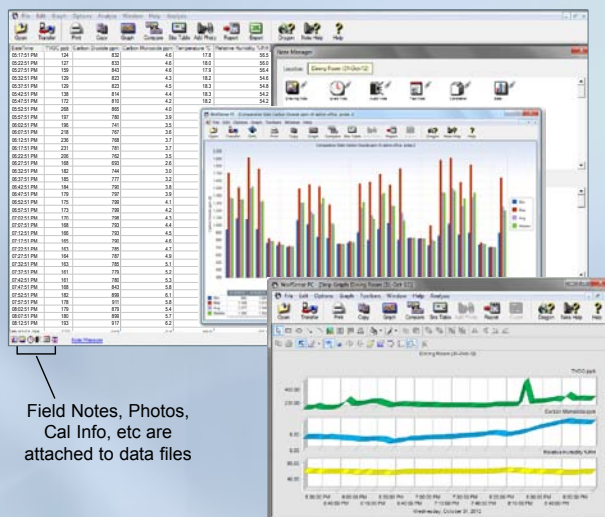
File Edit Graph Options Analysis Window Help

Open Transfer Print Copy Graph Compare Site Table Add Photy Report Dragon Note Help Help

| Date/Time | TVOC ppb | Carbon Dioxide ppm | Carbon Monoxide ppm | Temperature °C | Relative Humidity %RH |
|---|---|---|---|---|---|
| 05:17:51 PM | 124 | 832 | 4.6 | 17.8 | 55.5 |
| 05:22:51 PM | 127 | 833 | 4.6 | 18.0 | 55.0 |
| 05:27:51 PM | 159 | 843 | 4.6 | 17.9 | 55.4 |
| 05:32:51 PM | 129 | 823 | 4.3 | 18.2 | 54.6 |
| 05:37:51 PM | 129 | 823 | 4.5 | 18.3 | 54.6 |
| 05:42:51 PM | 136 | 814 | 4.4 | 18.2 | 54.2 |
| 05:47:51 PM | 172 | 810 | 4.2 | 18.2 | 54.2 |
| 05:52:51 PM | 288 | 805 | 4.0 | | |
| 05:57:51 PM | 197 | 780 | 3.9 | | |
| 06:02:51 PM | 190 | 741 | 3.5 | | |
| 06:07:51 PM | 218 | 767 | 3.6 | | |
| 06:12:51 PM | 230 | 768 | 3.7 | | |
| 06:17:51 PM | 231 | 781 | 3.7 | | |
| 06:22:51 PM | 206 | 762 | 3.5 | | |
| 06:27:51 PM | 169 | 693 | 2.6 | | |
| 06:32:51 PM | 182 | 744 | 3.0 | | |
| 06:37:51 PM | 185 | 777 | 3.2 | | |
| 06:42:51 PM | 184 | 790 | 3.8 | | |
| 06:47:51 PM | 179 | 797 | 3.9 | | |
| 06:52:51 PM | 175 | 799 | 4.1 | | |
| 06:57:51 PM | 173 | 799 | 4.2 | | |
| 07:02:51 PM | 170 | 799 | 4.3 | | |
| 07:07:51 PM | 168 | 793 | 4.4 | | |
| 07:12:51 PM | 166 | 793 | 4.5 | | |
| 07:17:51 PM | 165 | 790 | 4.6 | | |
| 07:22:51 PM | 163 | 785 | 4.7 | | |
| 07:27:51 PM | 164 | 787 | 4.9 | | |
| 07:32:51 PM | 163 | 785 | 5.1 | | |
| 07:37:51 PM | 161 | 776 | 5.2 | | |
| 07:42:51 PM | 161 | 780 | 5.3 | | |
| 07:47:51 PM | 168 | 843 | 5.8 | | |
| 07:52:51 PM | 182 | 899 | 6.1 | | |
| 07:57:51 PM | 178 | 911 | 5.8 | | |
| 08:02:51 PM | 179 | 879 | 5.4 | | |
| 08:07:51 PM | 180 | 899 | 5.7 | | |
| 08:12:51 PM | 193 | 917 | 6.2 | | |

Note Manager

Location: Dining Room (31-Oct-12)

WolfSense PC - Comparative Data Carbon Dioxide ppm All sample office, probe 3

Comparative Data Carbon Dioxide ppm

Min
Max
Avg
Median

WolfSense PC - [Strip Graph Dining Room (31-Oct-12)]

File Edit Options Graph Toolbars Window Help Analysis

Open Transfer Print Copy Graph Compare Site Table Report Dragon New Help Help

Dining Room (31-Oct-12)

TVOC ppb

Carbon Monoxide ppb

Relative Humidity %RH

Wednesday, October 31, 2012

Field Notes, Photos, Cal Info, etc are attached to data files